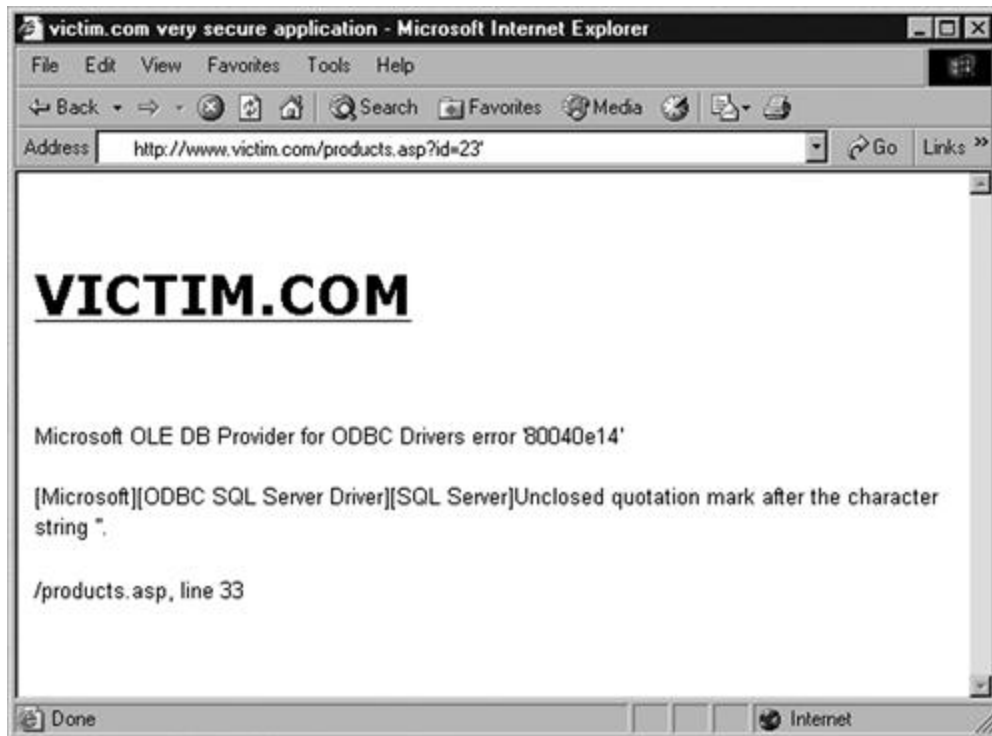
victim.com very secure application - Microsoft Internet Explorer

File Edit View Favorites Tools Help

Back Search Favorites Media

Address http://www.victim.com/products.asp?id=23' Go Links »

VICTIM.COM

Microsoft OLE DB Provider for ODBC Drivers error '80040e14'

[Microsoft][ODBC SQL Server Driver][SQL Server]Unclosed quotation mark after the character string ''.

/products.asp, line 33

Done Internet